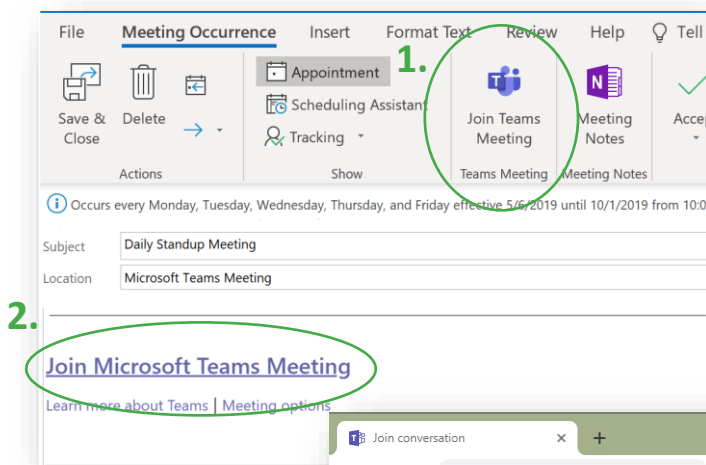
File Meeting Occurrence Insert Format Text Review Help Tell

Save & Close Delete

Appointment
Scheduling Assistant
Tracking

1.

Join Teams Meeting

Meeting Notes

Accep

Actions Show Teams Meeting Meeting Notes

Occurs every Monday, Tuesday, Wednesday, Thursday, and Friday effective 5/6/2019 until 10/1/2019 from 10:0

Subject Daily Standup Meeting
Location Microsoft Teams Meeting

2.

Join Microsoft Teams Meeting

Learn more about Teams | Meeting options

Join conversation ✕ +